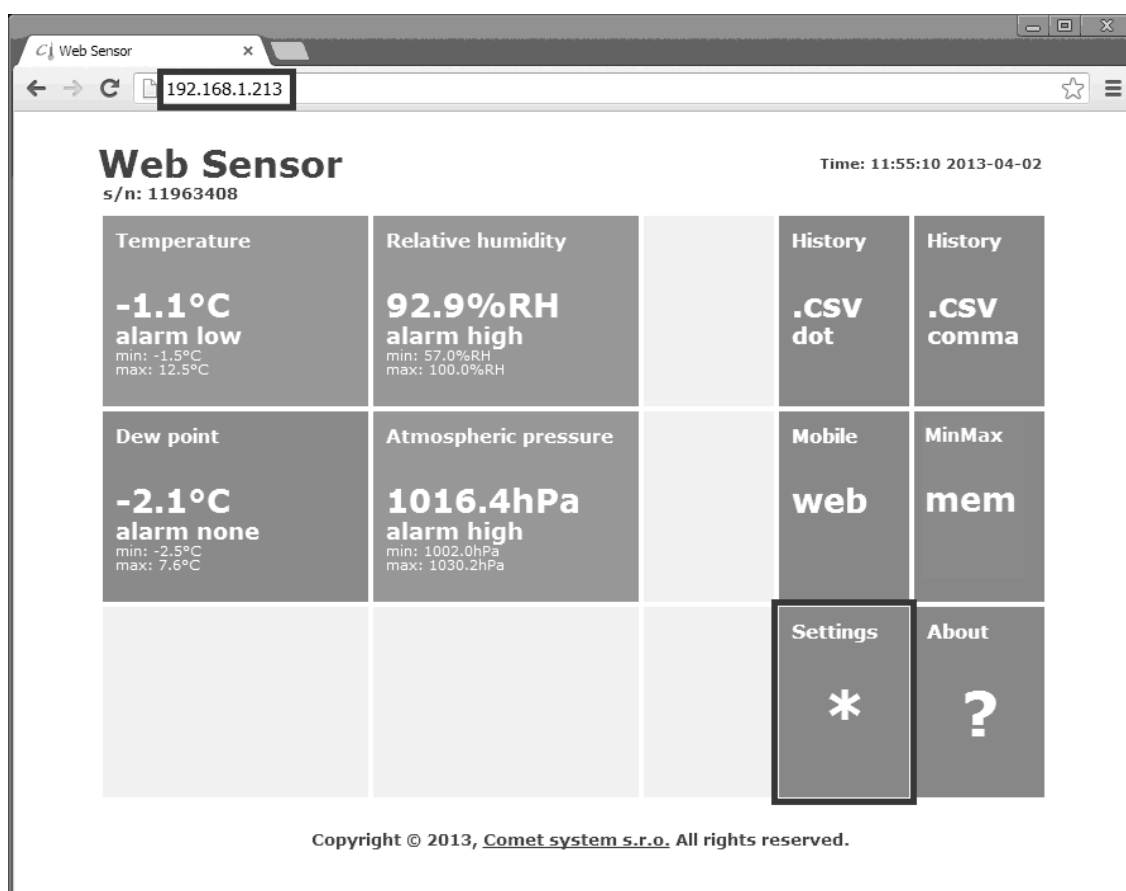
Web Sensor ×

192.168.1.213

Web Sensor
s/n: 11963408

Time: 11:55:10 2013-04-02

| Temperature -1.1°C alarm low min: -1.5°C max: 12.5°C | Relative humidity 92.9%RH alarm high min: 57.0%RH max: 100.0%RH | | History .CSV dot | History .CSV comma |
|---|---|---|---|---|
| Dew point -2.1°C alarm none min: -2.5°C max: 7.6°C | Atmospheric pressure 1016.4hPa alarm high min: 1002.0hPa max: 1030.2hPa | | Mobile web | MinMax mem |
| | | | Settings * | About ? |

Copyright © 2013, Comet system s.r.o. All rights reserved.